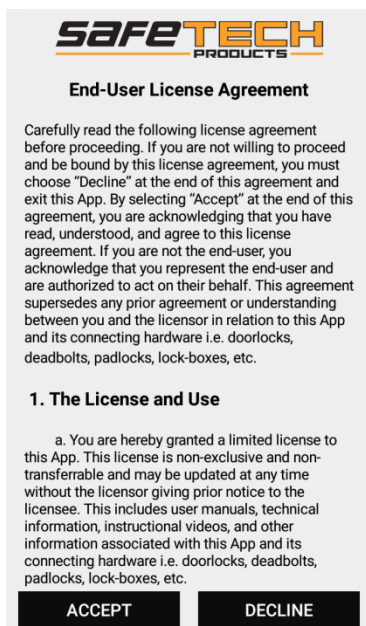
SAFETECH
PRODUCTS

End-User License Agreement

Carefully read the following license agreement before proceeding. If you are not willing to proceed and be bound by this license agreement, you must choose "Decline" at the end of this agreement and exit this App. By selecting "Accept" at the end of this agreement, you are acknowledging that you have read, understood, and agree to this license agreement. If you are not the end-user, you acknowledge that you represent the end-user and are authorized to act on their behalf. This agreement supersedes any prior agreement or understanding between you and the licensor in relation to this App and its connecting hardware i.e. doorlocks, deadbolts, padlocks, lock-boxes, etc.

1. The License and Use

a. You are hereby granted a limited license to this App. This license is non-exclusive and non-transferrable and may be updated at any time without the licensor giving prior notice to the licensee. This includes user manuals, technical information, instructional videos, and other information associated with this App and its connecting hardware i.e. doorlocks, deadbolts, padlocks, lock-boxes, etc.

ACCEPT

DECLINE